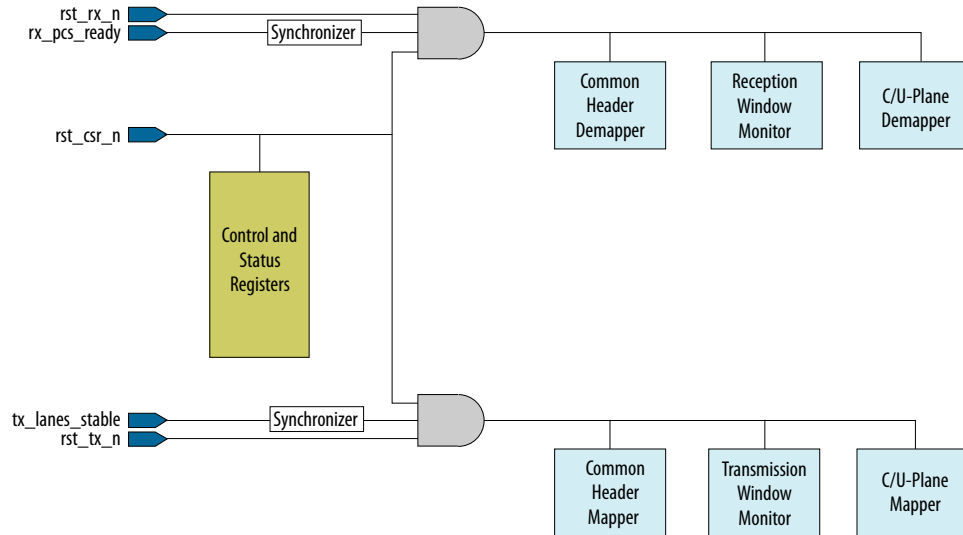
rst_rx_n
rx_pcs_ready
Synchronizer

Common Header Demapper

Reception Window Monitor

C/U-Plane Demapper

rst_csr_n

Control and Status Registers

tx_lanes_stable
rst_tx_n
Synchronizer

Common Header Mapper

Transmission Window Monitor

C/U-Plane Mapper